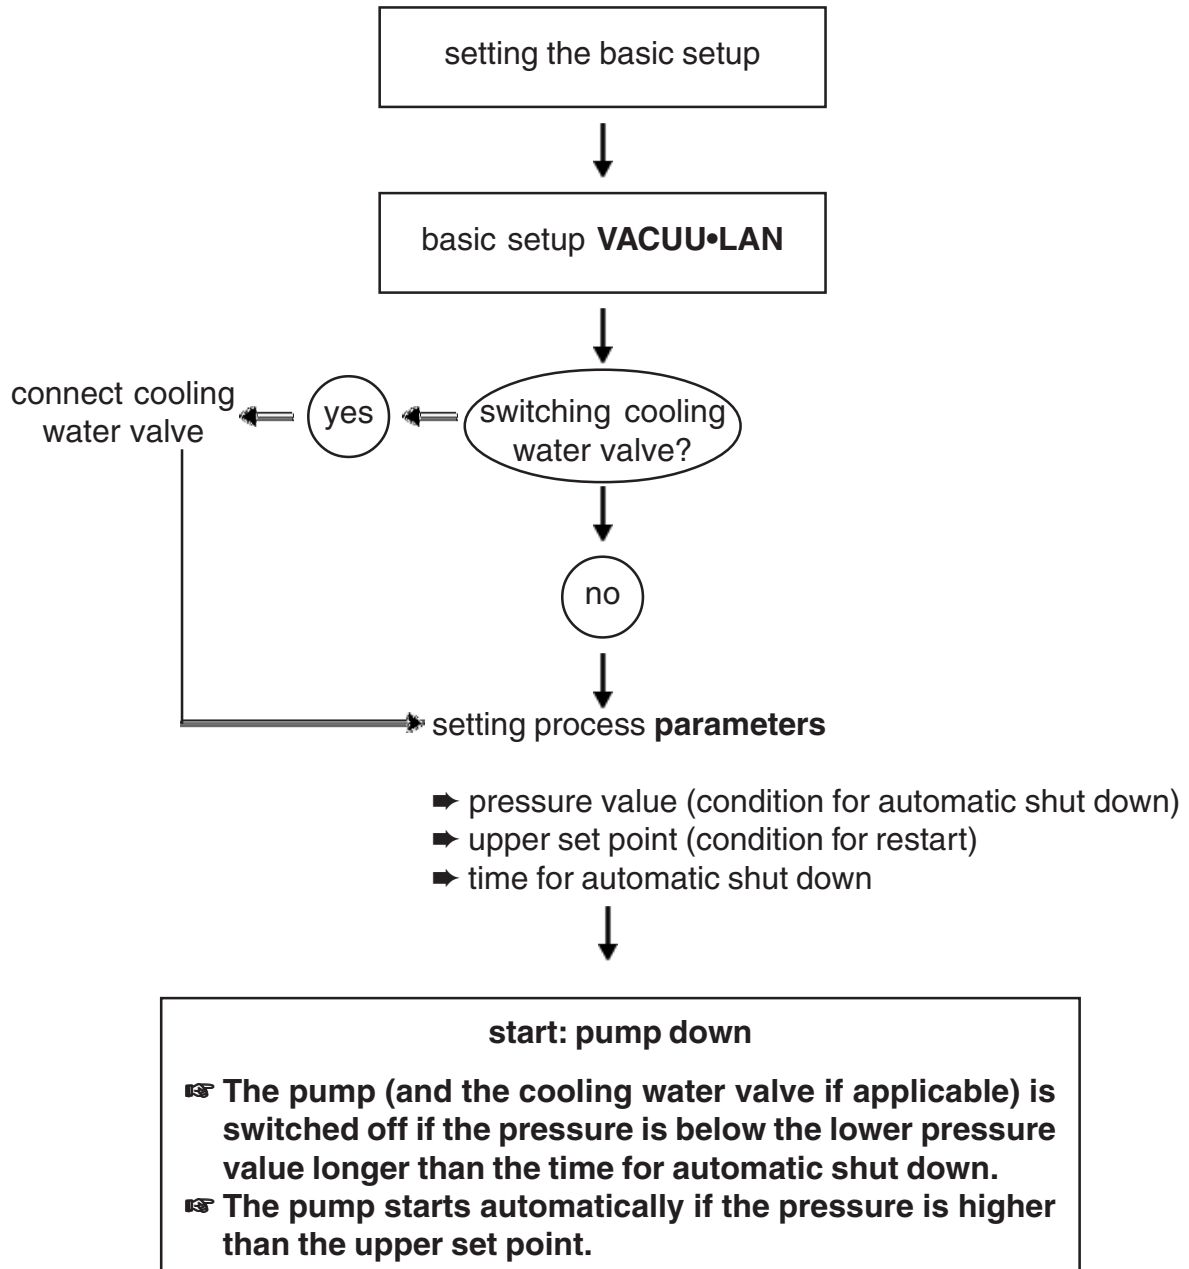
setting the basic setup

basic setup **VACUU•LAN**

switching cooling water valve?

yes

connect cooling water valve

no

setting process **parameters**

➡ pressure value (condition for automatic shut down)
➡ upper set point (condition for restart)
➡ time for automatic shut down

**start: pump down**

☞ **The pump (and the cooling water valve if applicable) is switched off if the pressure is below the lower pressure value longer than the time for automatic shut down.**
☞ **The pump starts automatically if the pressure is higher than the upper set point.**